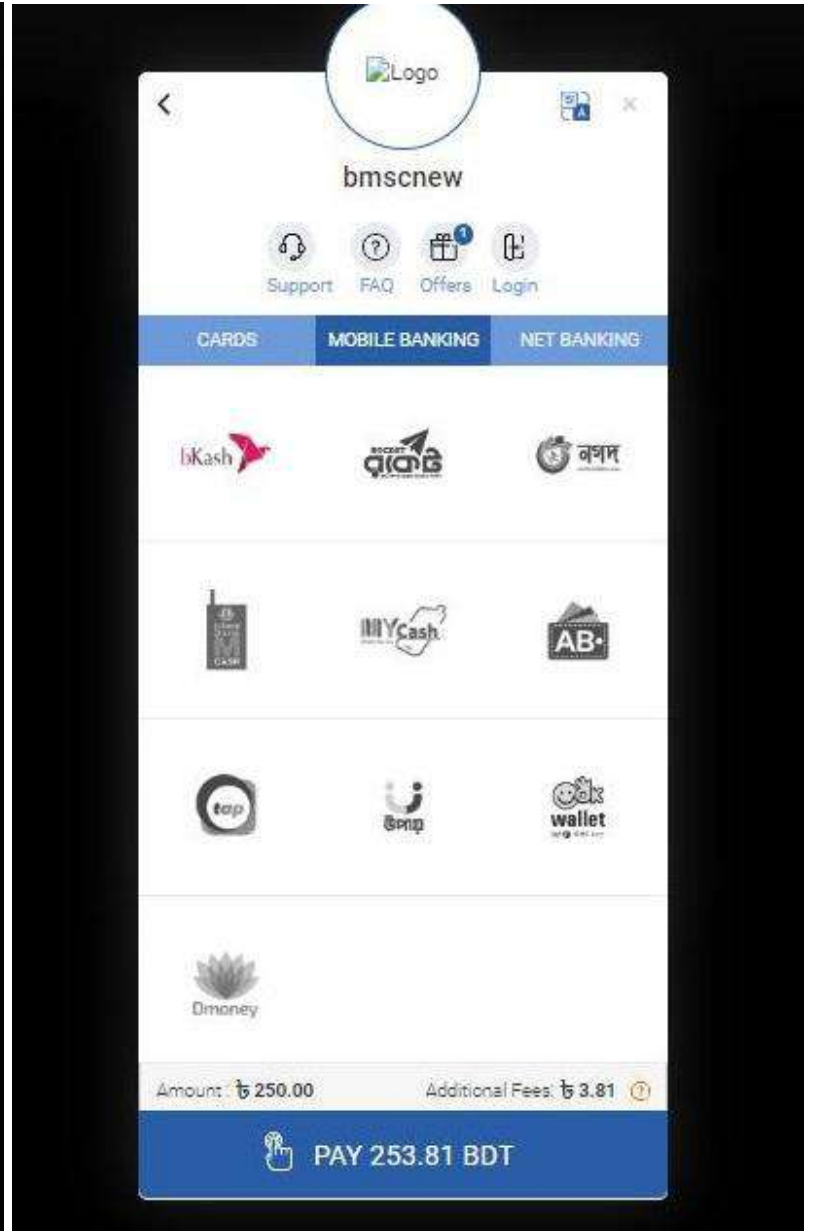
Logo

bmscnew

1
Support FAQ Offers Login

CARDS MOBILE BANKING NET BANKING

bKash
ROCKET রকেট
নগদ

M CASH
MYCash
AB

tap
উপায়
ok wallet

Dmoney

Amount : ৳ 250.00 Additional Fees: ৳ 3.81

PAY 253.81 BDT